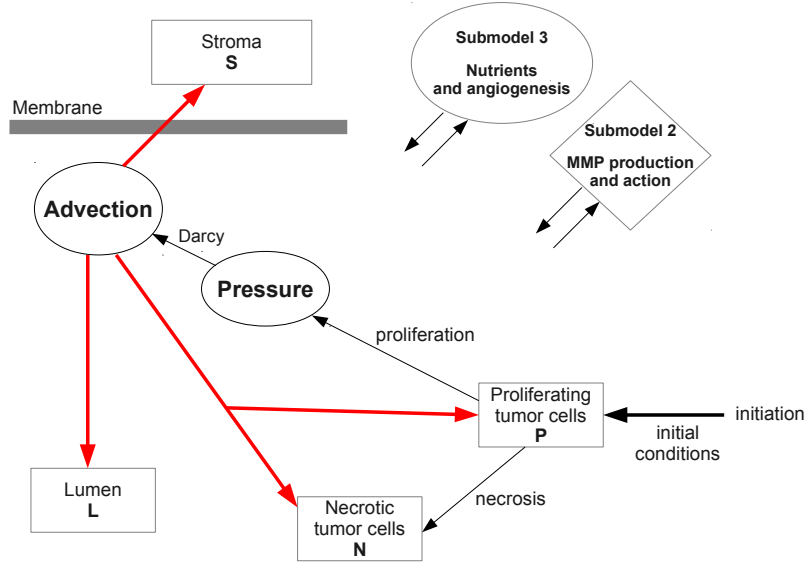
Stroma
S

Submodel 3

Nutrients and angiogenesis

Membrane

Submodel 2

MMP production and action

Advection

Darcy

Pressure

proliferation

Proliferating tumor cells
P

initiation

initial conditions

Lumen
L

necrosis

Necrotic tumor cells
N